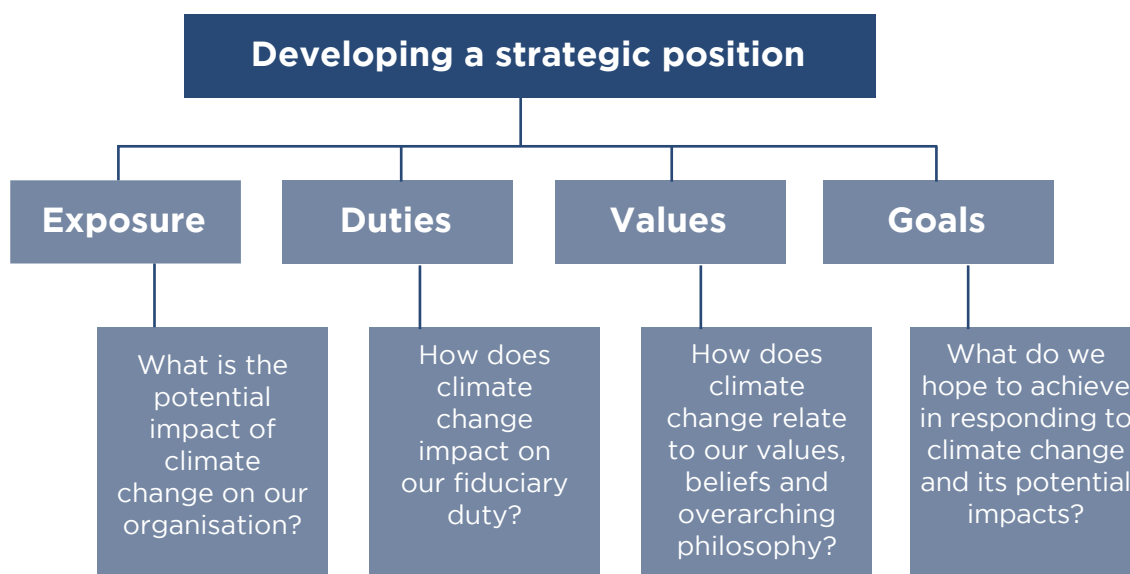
Developing a strategic position

Exposure

Duties

Values

Goals

What is the potential impact of climate change on our organisation?

How does climate change impact on our fiduciary duty?

How does climate change relate to our values, beliefs and overarching philosophy?

What do we hope to achieve in responding to climate change and its potential impacts?